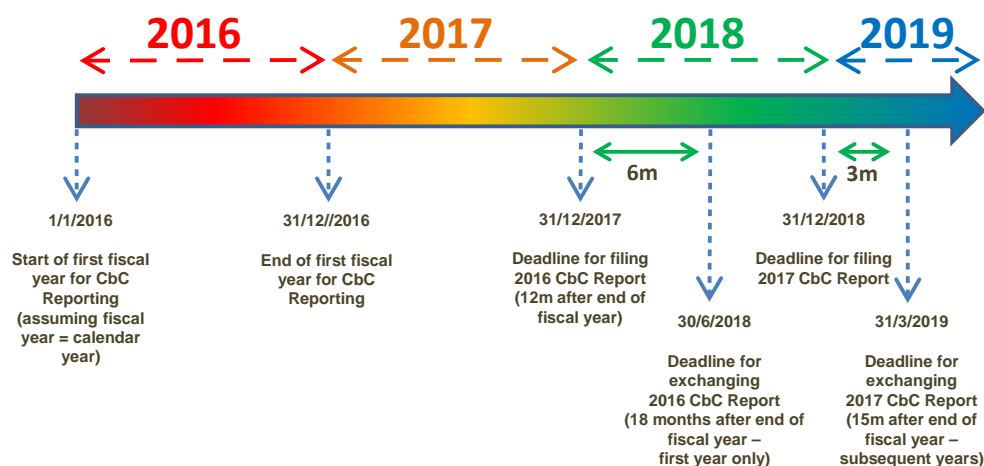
2016

2017

2018

2019

6m

3m

1/1/2016

Start of first fiscal year for CbC Reporting (assuming fiscal year = calendar year)

31/12//2016

End of first fiscal year for CbC Reporting

31/12/2017

Deadline for filing 2016 CbC Report (12m after end of fiscal year)

30/6/2018

Deadline for exchanging 2016 CbC Report (18 months after end of fiscal year – first year only)

31/12/2018

Deadline for filing 2017 CbC Report

31/3/2019

Deadline for exchanging 2017 CbC Report (15m after end of fiscal year – subsequent years)